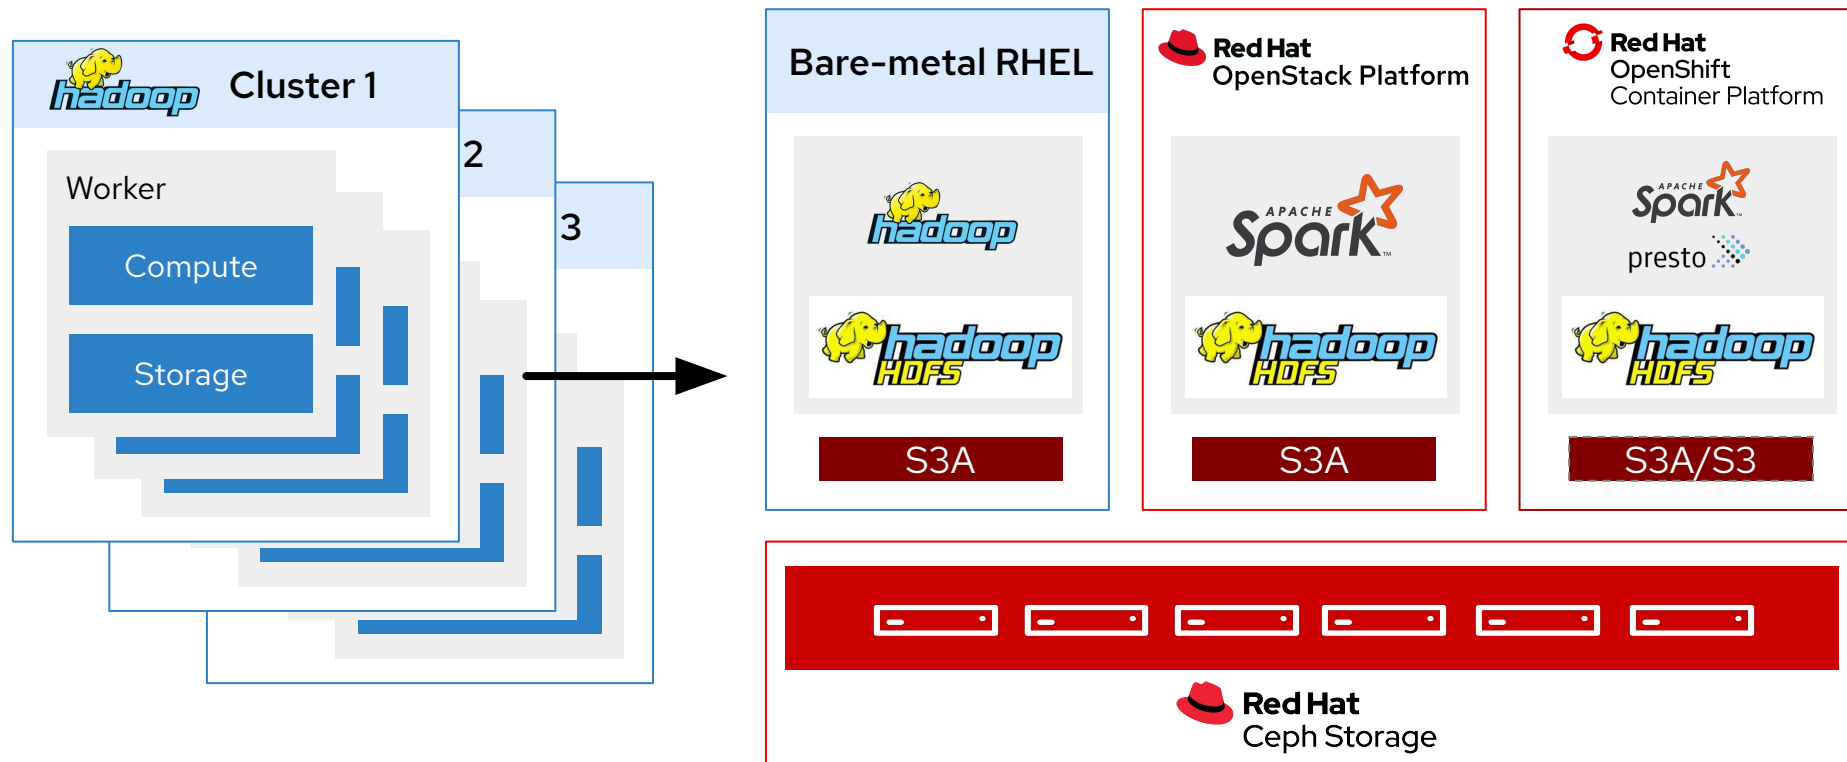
hadoop Cluster 1

2

3

Worker

Compute

Storage

Bare-metal RHEL

hadoop

hadoop HDFS

S3A

Red Hat OpenStack Platform

APACHE Spark

hadoop HDFS

S3A

Red Hat OpenShift Container Platform

APACHE Spark

presto

hadoop HDFS

S3A/S3

Red Hat Ceph Storage